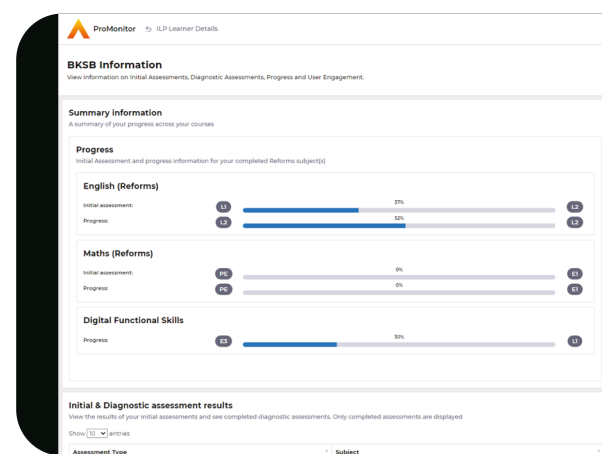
ProMonitor ILP Learner Details

BKSB Information
View information on Initial Assessments, Diagnostic Assessments, Progress and User Engagement.

Summary information
A summary of your progress across your courses

Progress
Initial Assessment and progress information for your completed Reforms subject(s)

English (Reforms)
Initial assessment: L1 37% L2
Progress: L2 52% L2

Maths (Reforms)
Initial assessment: PE 0% E1
Progress: PE 0% E1

Digital Functional Skills
Progress: E3 30% L1

Initial & Diagnostic assessment results
View the results of your initial assessments and see completed diagnostic assessments. Only completed assessments are displayed

Show 10 entries

| Assessment Type | Subject |
|---|---|